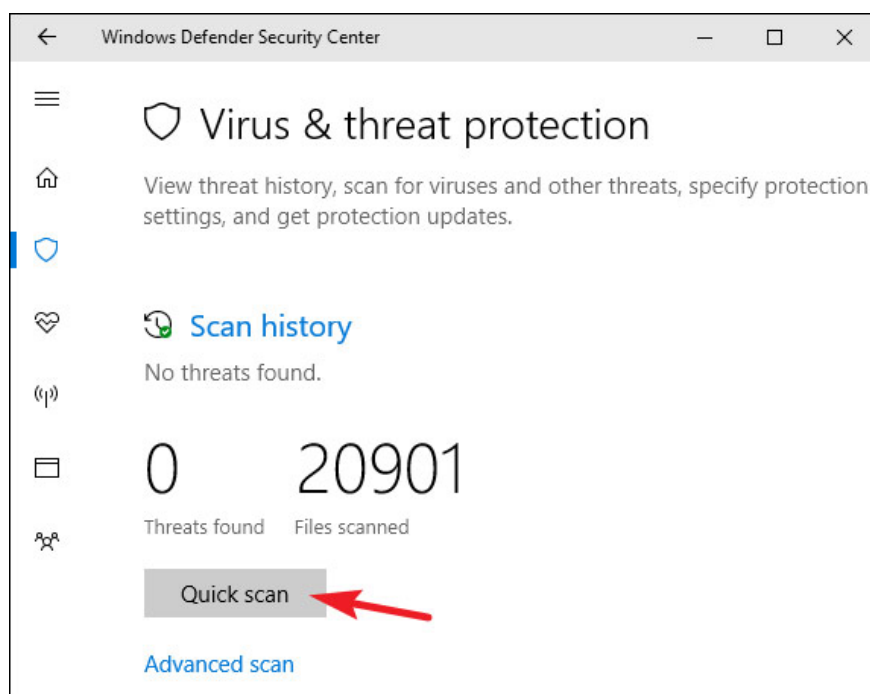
Windows Defender Security Center

Virus & threat protection

View threat history, scan for viruses and other threats, specify protection settings, and get protection updates.

Scan history

No threats found.

0
Threats found

20901
Files scanned

Quick scan

Advanced scan